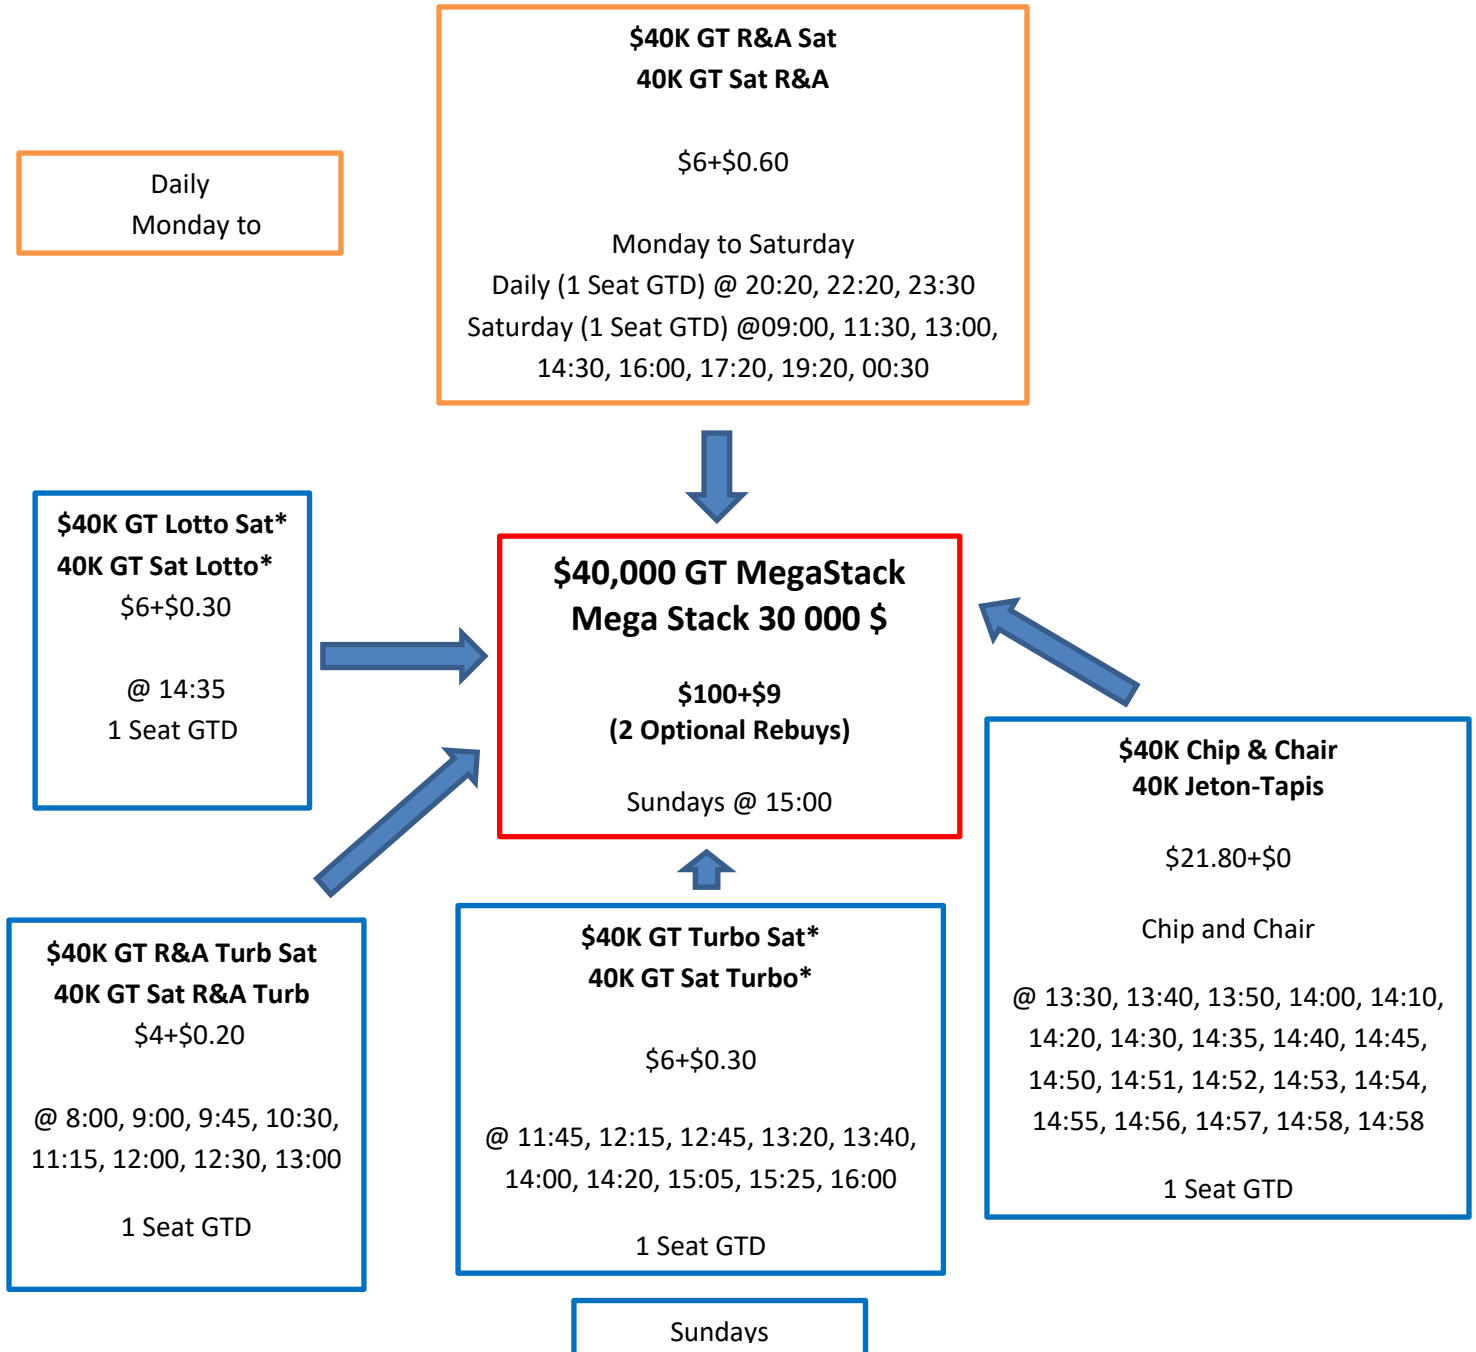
Daily
Monday to

**$40K GT R&A Sat**
**40K GT Sat R&A**

$6+$0.60

Monday to Saturday
Daily (1 Seat GTD) @ 20:20, 22:20, 23:30
Saturday (1 Seat GTD) @09:00, 11:30, 13:00, 14:30, 16:00, 17:20, 19:20, 00:30

**$40K GT Lotto Sat***
**40K GT Sat Lotto***
$6+$0.30

@ 14:35
1 Seat GTD

**$40,000 GT MegaStack**
**Mega Stack 30 000 $**

**$100+$9**
**(2 Optional Rebuys)**

Sundays @ 15:00

**$40K Chip & Chair**
**40K Jeton-Tapis**

$21.80+$0

Chip and Chair

@ 13:30, 13:40, 13:50, 14:00, 14:10, 14:20, 14:30, 14:35, 14:40, 14:45, 14:50, 14:51, 14:52, 14:53, 14:54, 14:55, 14:56, 14:57, 14:58, 14:58

1 Seat GTD

**$40K GT R&A Turb Sat**
**40K GT Sat R&A Turb**
$4+$0.20

@ 8:00, 9:00, 9:45, 10:30, 11:15, 12:00, 12:30, 13:00

1 Seat GTD

**$40K GT Turbo Sat***
**40K GT Sat Turbo***

$6+$0.30

@ 11:45, 12:15, 12:45, 13:20, 13:40, 14:00, 14:20, 15:05, 15:25, 16:00

1 Seat GTD

Sundays